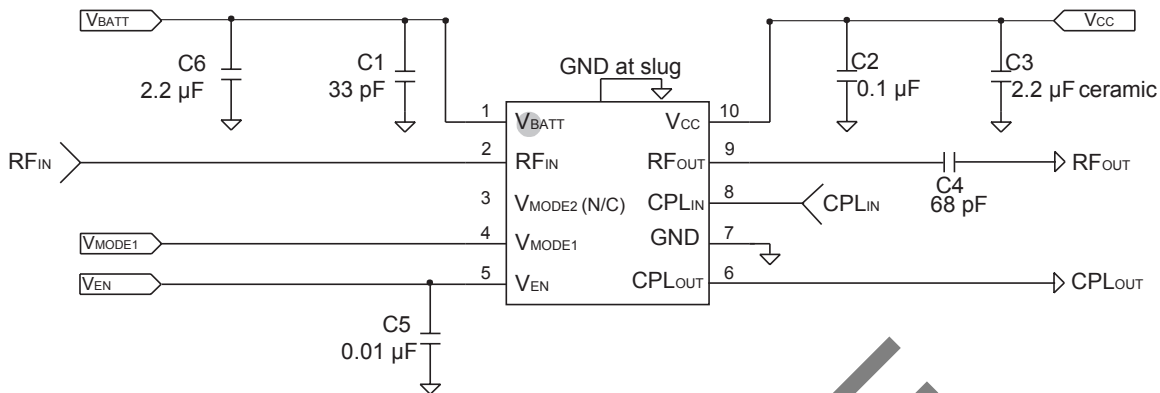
VBATT

C6
2.2 µF

C1
33 pF

GND at slug

VCC

C2
0.1 µF

C3
2.2 µF ceramic

1 VBATT
2 RFIN
3 VMODE2 (N/C)
4 VMODE1
5 VEN

VCC 10
RFOUT 9
CPLIN 8
GND 7
CPLOUT 6

RFIN

C4
68 pF

RFOUT

CPLIN

VMODE1

VEN

CPLOUT

C5
0.01 µF